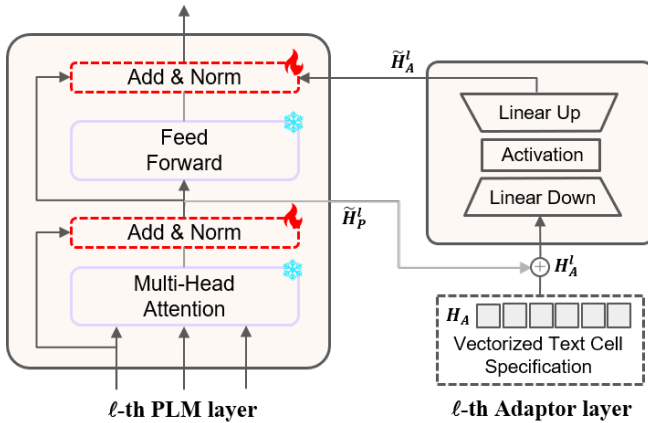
Add & Norm

Feed Forward

Add & Norm

Multi-Head Attention

$\ell$-th PLM layer

$\widetilde{H}_A^l$

$\widetilde{H}_P^l$

Linear Up

Activation

Linear Down

$H_A^l$

$H_A$

Vectorized Text Cell Specification

$\ell$-th Adaptor layer